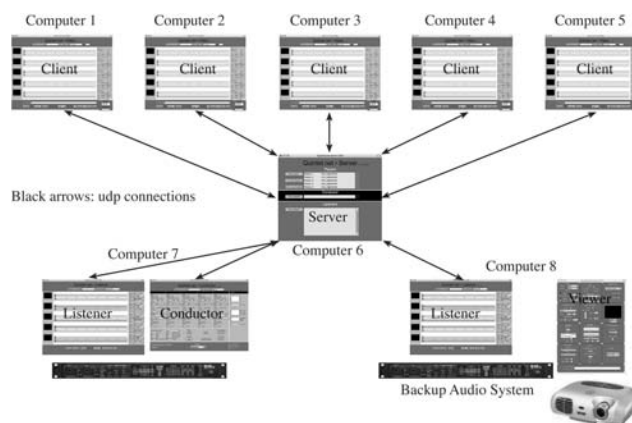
Computer 1
Client

Computer 2
Client

Computer 3
Client

Computer 4
Client

Computer 5
Client

Black arrows: udp connections

Quintet.net / Server
Server
Computer 6

Computer 7
Listener
Conductor

Computer 8
Listener
Viewer

Backup Audio System